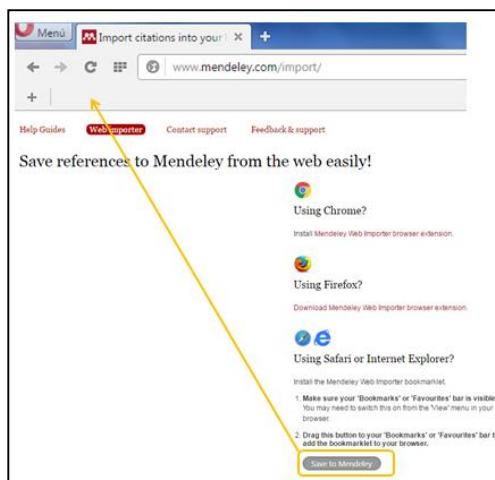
Menú Import citations into your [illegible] ✕ +

www.mendeley.com/import/

+

Help Guides Web importer Contact support Feedback & support

Save references to Mendeley from the web easily!

Using Chrome?

Install Mendeley Web Importer browser extension.

Using Firefox?

Download Mendeley Web Importer browser extension.

Using Safari or Internet Explorer?

Install the Mendeley Web Importer bookmarklet.

1. Make sure your 'Bookmarks' or 'Favourites' bar is visible. You may need to switch this on from the 'View' menu in your browser.

2. Drag this button to your 'Bookmarks' or 'Favourites' bar t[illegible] add the bookmarklet to your browser.

Save to Mendeley